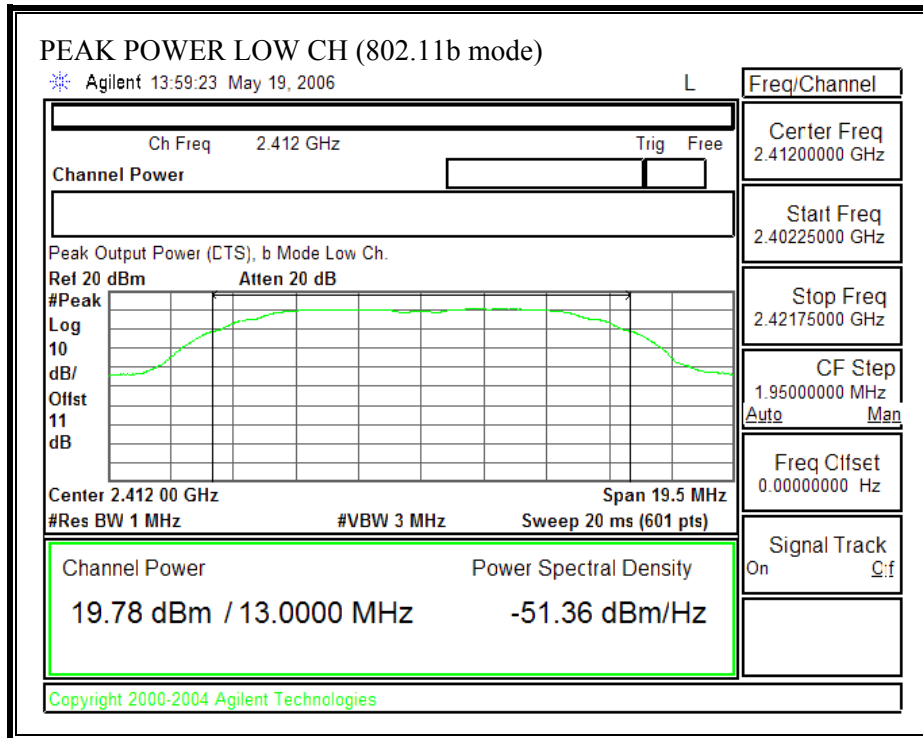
PEAK POWER LOW CH (802.11b mode)

Agilent 13:59:23 May 19, 2006

L

Freq/Channel

Ch Freq 2.412 GHz

Trig Free

Channel Power

Peak Output Power (DTS), b Mode Low Ch.

Ref 20 dBm Atten 20 dB

#Peak
Log
10
dB/
Offst
11
dB

Center 2.412 00 GHz

Span 19.5 MHz

#Res BW 1 MHz

#VBW 3 MHz

Sweep 20 ms (601 pts)

Channel Power

Power Spectral Density

19.78 dBm / 13.0000 MHz

-51.36 dBm/Hz

Copyright 2000-2004 Agilent Technologies

Center Freq
2.41200000 GHz

Start Freq
2.40225000 GHz

Stop Freq
2.42175000 GHz

CF Step
1.95000000 MHz
Auto Man

Freq Offset
0.00000000 Hz

Signal Track
On Off